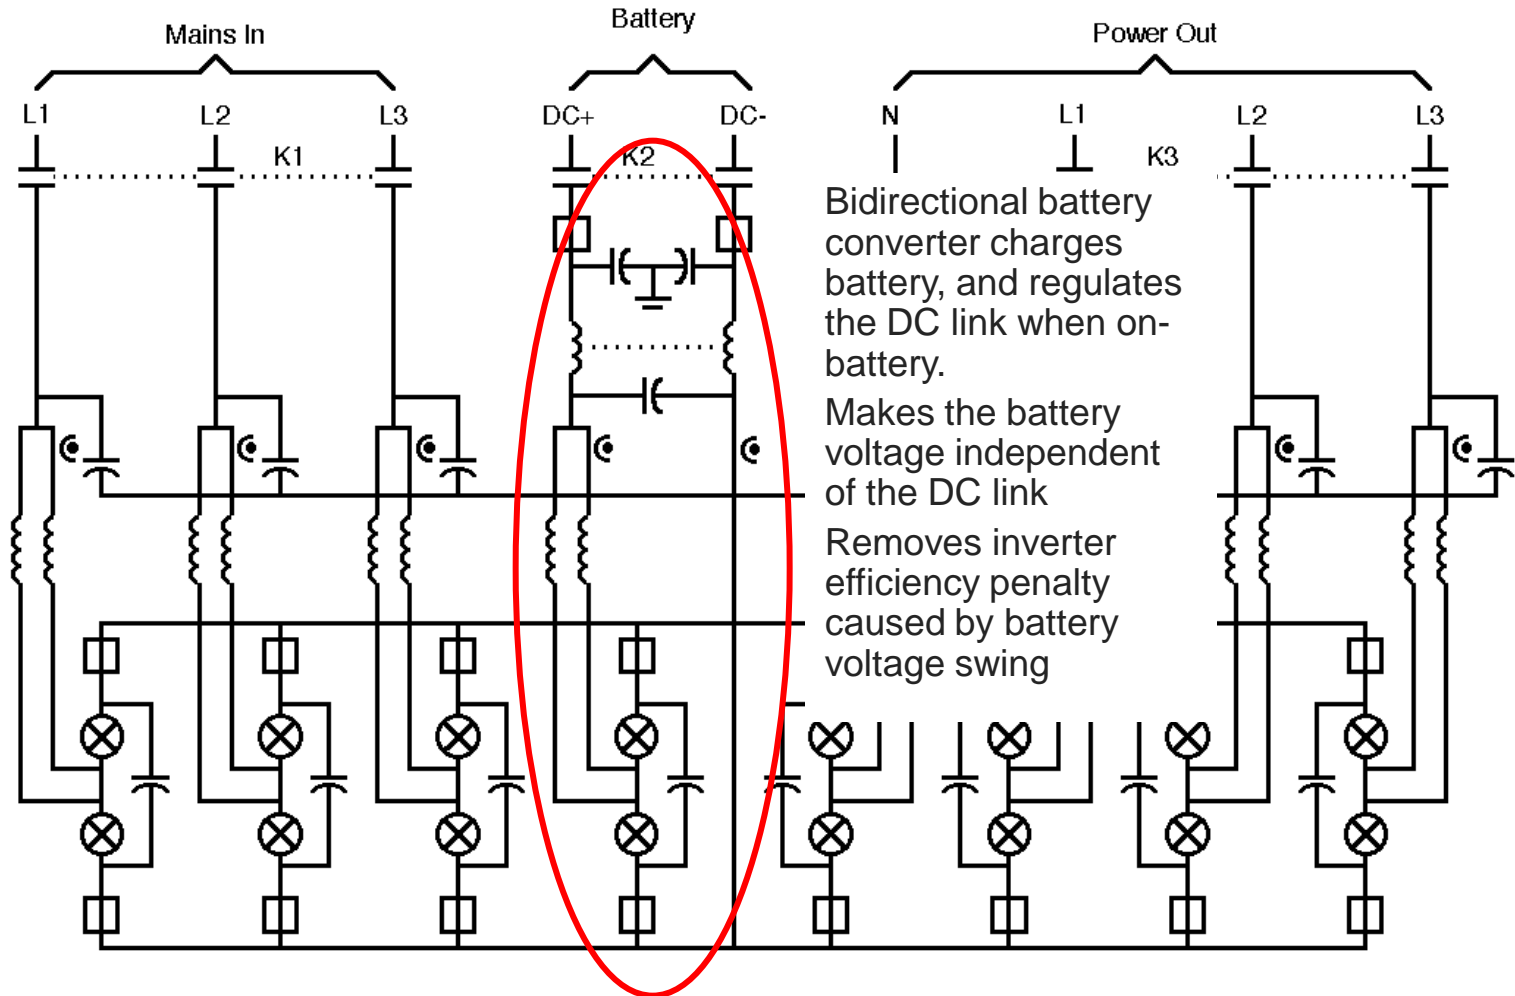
Mains In

Battery

Power Out

L1 L2 L3 DC+ DC- N L1 L2 L3

K1 K2 K3

Bidirectional battery converter charges battery, and regulates the DC link when on-battery.

Makes the battery voltage independent of the DC link

Removes inverter efficiency penalty caused by battery voltage swing